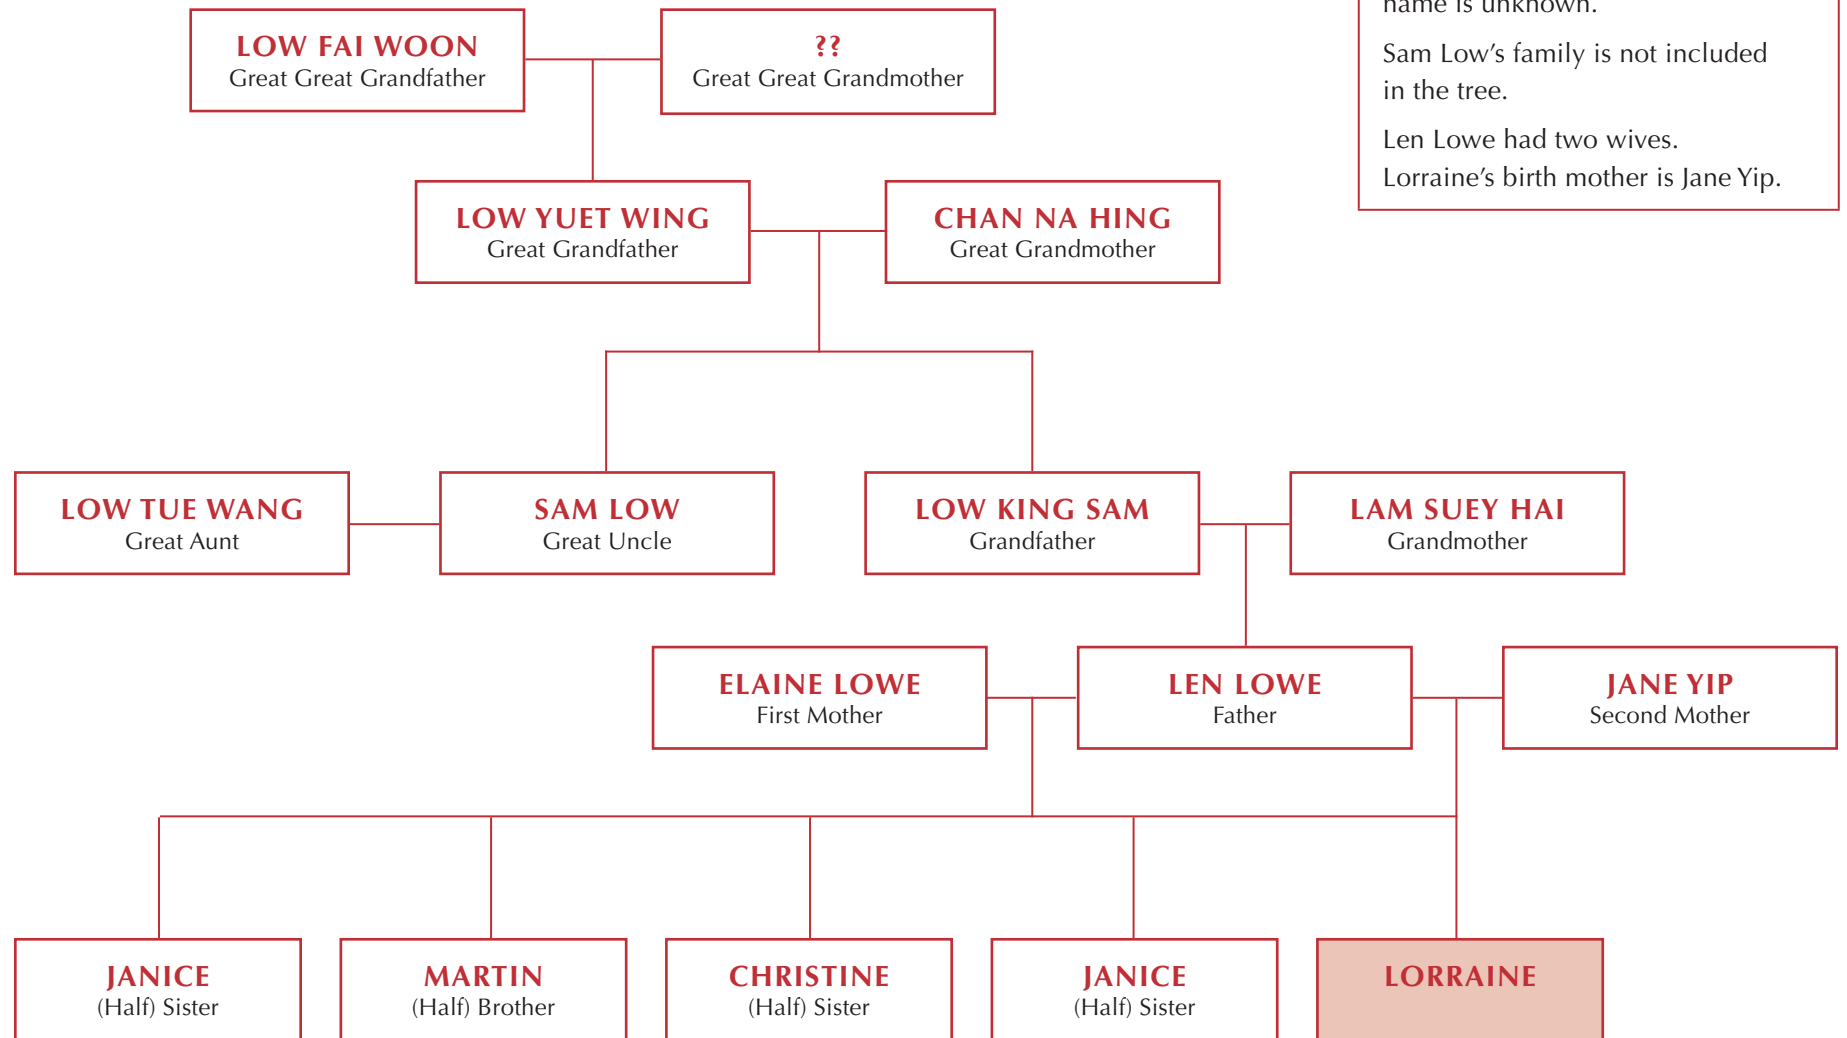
LOW FAI WOON
Great Great Grandfather

??
Great Great Grandmother

name is unknown.

Sam Low's family is not included in the tree.

Len Lowe had two wives. Lorraine's birth mother is Jane Yip.

LOW YUET WING
Great Grandfather

CHAN NA HING
Great Grandmother

LOW TUE WANG
Great Aunt

SAM LOW
Great Uncle

LOW KING SAM
Grandfather

LAM SUEY HAI
Grandmother

ELAINE LOWE
First Mother

LEN LOWE
Father

JANE YIP
Second Mother

JANICE
(Half) Sister

MARTIN
(Half) Brother

CHRISTINE
(Half) Sister

JANICE
(Half) Sister

LORRAINE